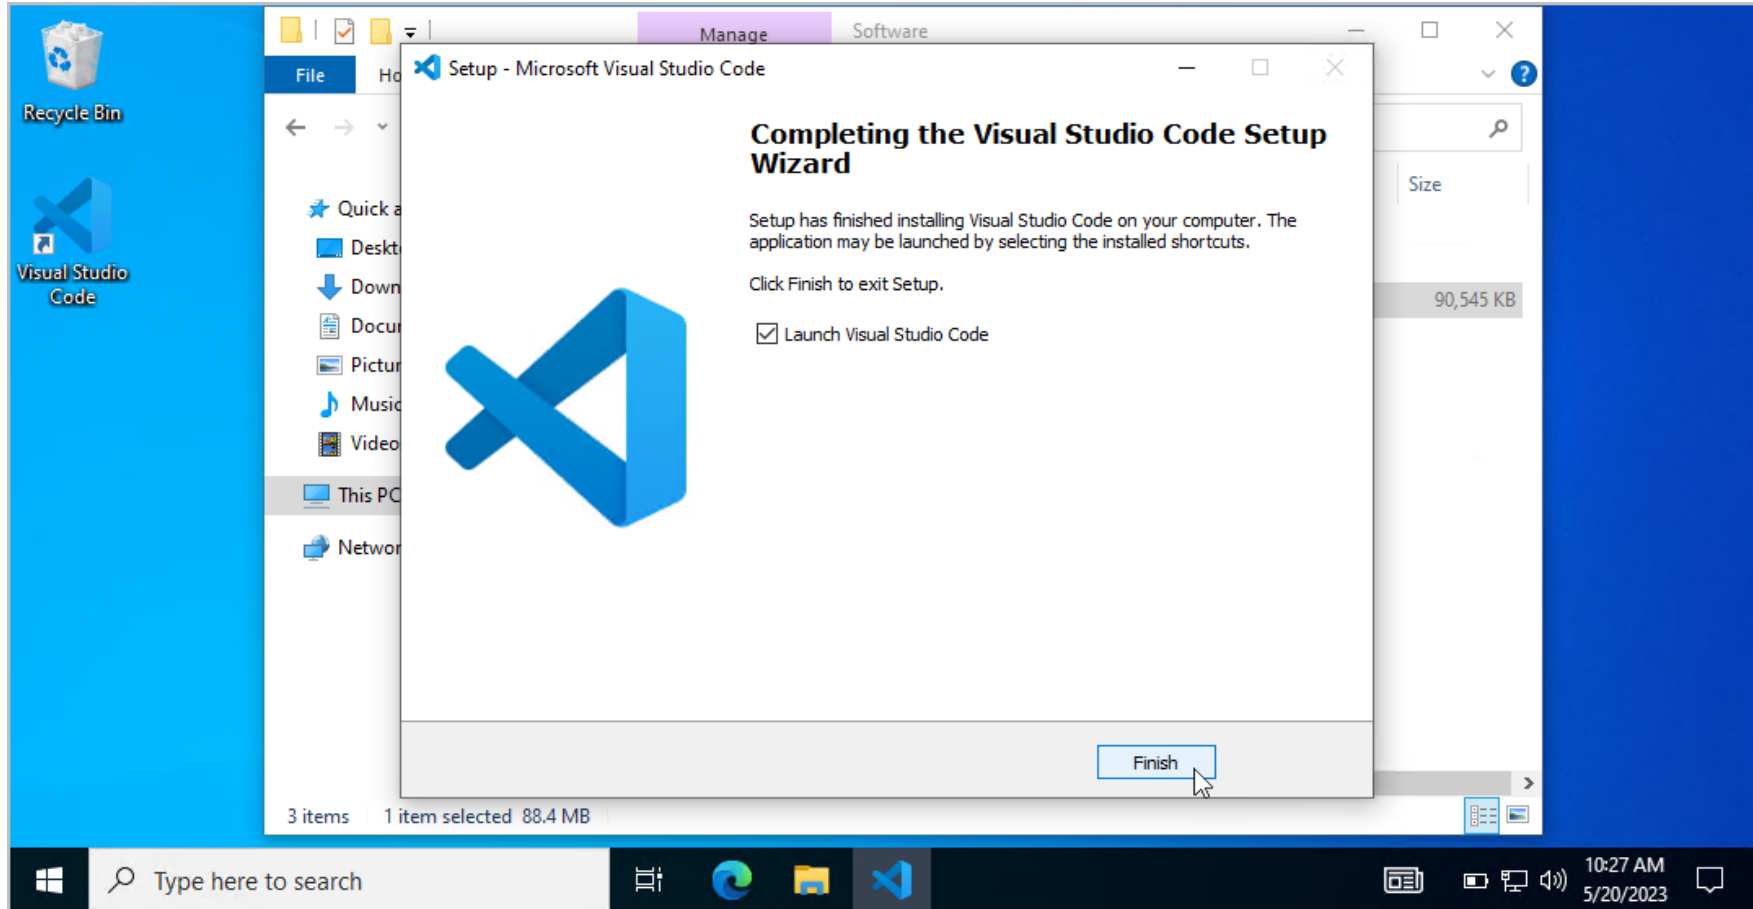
Recycle Bin

Visual Studio Code

Manage

Software

File

Ho

Quick a

Deskt

Down

Docu

Pictu

Music

Video

This PC

Networ

Size

90,545 KB

3 items  1 item selected 88.4 MB

Setup - Microsoft Visual Studio Code

Completing the Visual Studio Code Setup Wizard

Setup has finished installing Visual Studio Code on your computer. The application may be launched by selecting the installed shortcuts.

Click Finish to exit Setup.

Launch Visual Studio Code

Finish

Type here to search

10:27 AM
5/20/2023